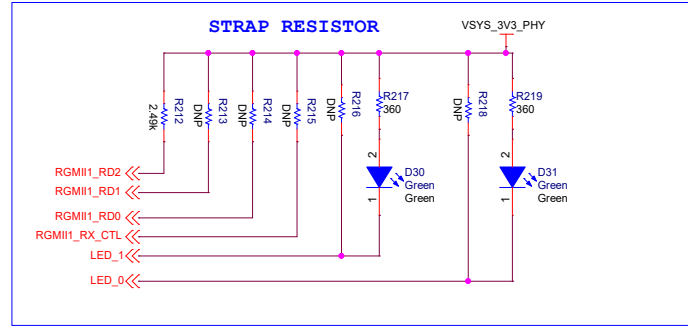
STRAP RESISTOR

VSYS_3V3_PHY

R212
2.49k
R213
DNP
R214
DNP
R215
DNP
R216
DNP
R217
360
R218
DNP
R219
360

2
D30
Green
Green
1

2
D31
Green
Green
1

RGMII1_RD2
RGMII1_RD1
RGMII1_RD0
RGMII1_RX_CTL
LED_1
LED_0